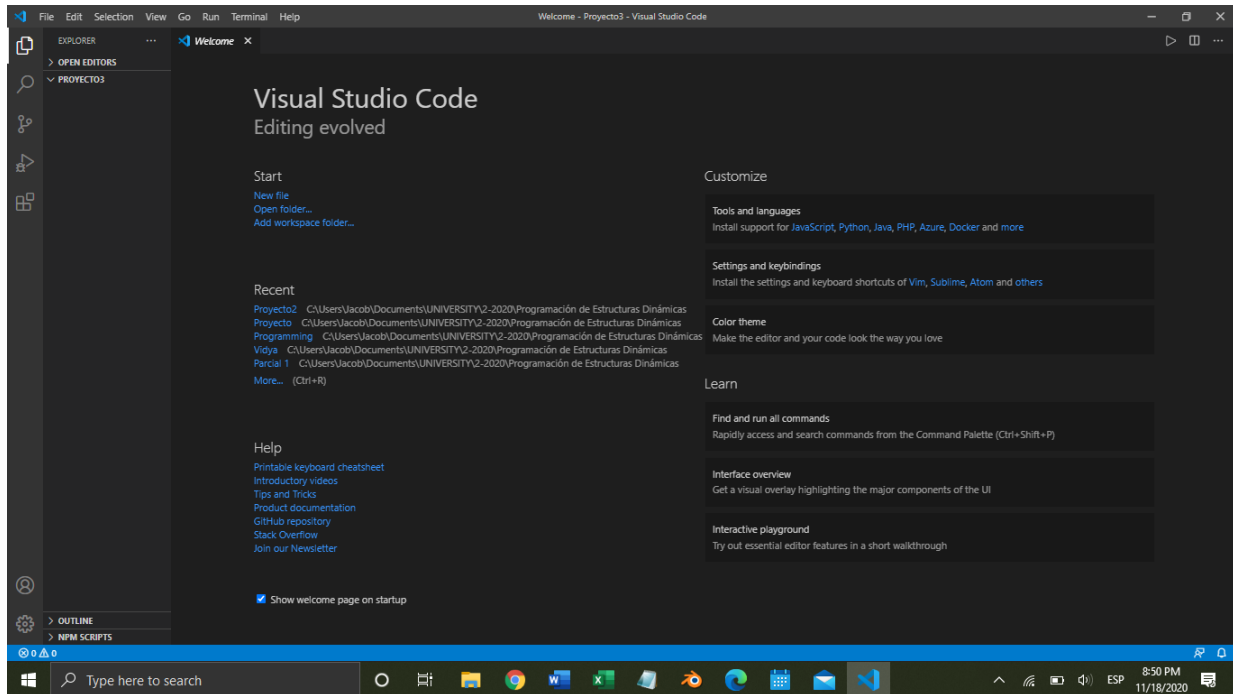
File Edit Selection View Go Run Terminal Help

Welcome - Proyecto3 - Visual Studio Code

EXPLORER ...

> OPEN EDITORS

PROYECTO3

Welcome ×

Visual Studio Code
Editing evolved

Start
New file
Open folder...
Add workspace folder...

Recent
Proyecto2 C:\Users\Jacob\Documents\UNIVERSITY\2-2020\Programación de Estructuras Dinámicas
Proyecto C:\Users\Jacob\Documents\UNIVERSITY\2-2020\Programación de Estructuras Dinámicas
Programming C:\Users\Jacob\Documents\UNIVERSITY\2-2020\Programación de Estructuras Dinámicas
Vidya C:\Users\Jacob\Documents\UNIVERSITY\2-2020\Programación de Estructuras Dinámicas
Parcial 1 C:\Users\Jacob\Documents\UNIVERSITY\2-2020\Programación de Estructuras Dinámicas
More... (Ctrl+R)

Help
Printable keyboard cheatsheet
Introductory videos
Tips and Tricks
Product documentation
GitHub repository
Stack Overflow
Join our Newsletter

Show welcome page on startup

Customize

Tools and languages
Install support for JavaScript, Python, Java, PHP, Azure, Docker and more

Settings and keybindings
Install the settings and keyboard shortcuts of Vim, Sublime, Atom and others

Color theme
Make the editor and your code look the way you love

Learn

Find and run all commands
Rapidly access and search commands from the Command Palette (Ctrl+Shift+P)

Interface overview
Get a visual overlay highlighting the major components of the UI

Interactive playground
Try out essential editor features in a short walkthrough

> OUTLINE
> NPM SCRIPTS

⊗ 0 ⚠ 0

Type here to search

ESP
8:50 PM
11/18/2020